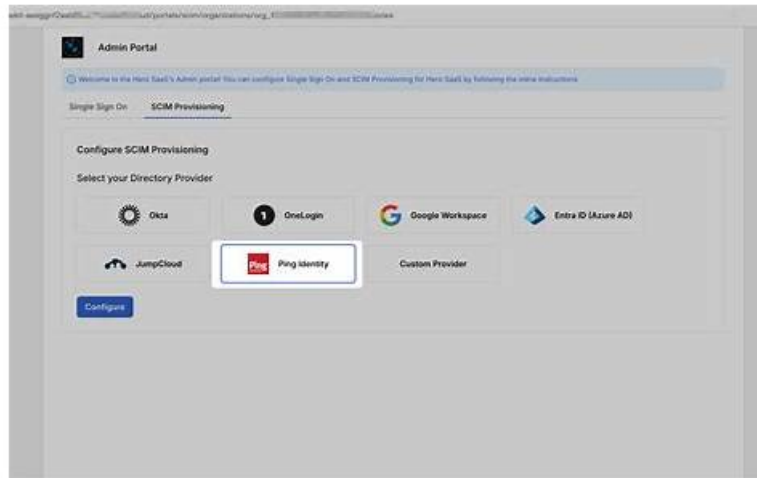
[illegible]/portals/scim/organizations/org_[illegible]

Admin Portal

Welcome to the Hero SaaS's Admin portal! You can configure Single Sign On and SCIM Provisioning for Hero SaaS by following the inline instructions

Single Sign On

SCIM Provisioning

Configure SCIM Provisioning

Select your Directory Provider

Okta

OneLogin

Google Workspace

Entra ID (Azure AD)

JumpCloud

Ping

Ping Identity

Custom Provider

Configure